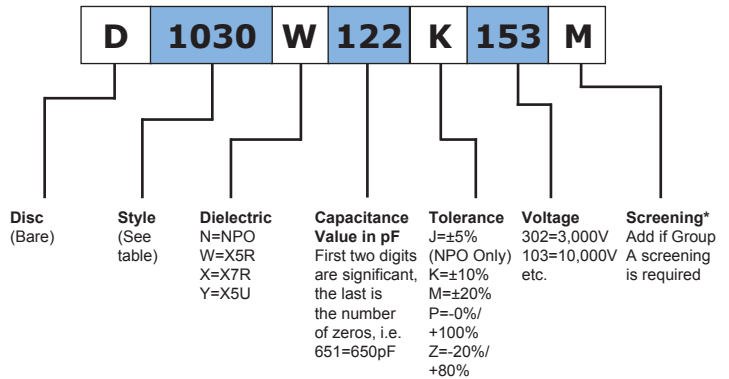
D 1030 W 122 K 153 M

Disc
(Bare)

Style
(See table)

Dielectric
N=NPO
W=X5R
X=X7R
Y=X5U

Capacitance Value in pF
First two digits are significant, the last is the number of zeros, i.e. 651=650pF

Tolerance
J=±5%
(NPO Only)
K=±10%
M=±20%
P=-0%/ +100%
Z=-20%/ +80%

Voltage
302=3,000V
103=10,000V
etc.

Screening*
Add if Group A screening is required